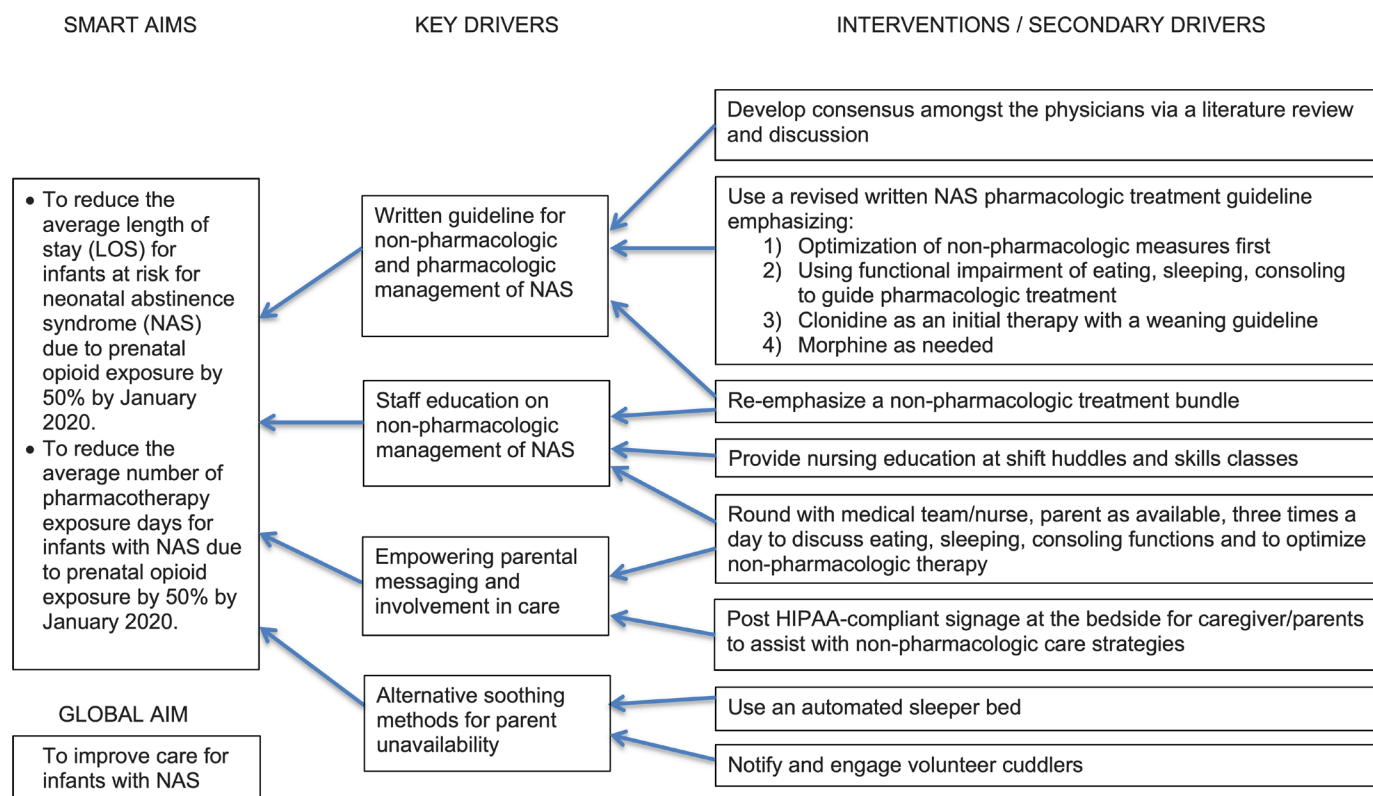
SMART AIMS

KEY DRIVERS

INTERVENTIONS / SECONDARY DRIVERS

- To reduce the average length of stay (LOS) for infants at risk for neonatal abstinence syndrome (NAS) due to prenatal opioid exposure by 50% by January 2020.
- To reduce the average number of pharmacotherapy exposure days for infants with NAS due to prenatal opioid exposure by 50% by January 2020.

GLOBAL AIM

To improve care for infants with NAS

Written guideline for non-pharmacologic and pharmacologic management of NAS

Staff education on non-pharmacologic management of NAS

Empowering parental messaging and involvement in care

Alternative soothing methods for parent unavailability

Develop consensus amongst the physicians via a literature review and discussion

Use a revised written NAS pharmacologic treatment guideline emphasizing:
1) Optimization of non-pharmacologic measures first
2) Using functional impairment of eating, sleeping, consoling to guide pharmacologic treatment
3) Clonidine as an initial therapy with a weaning guideline
4) Morphine as needed

Re-emphasize a non-pharmacologic treatment bundle

Provide nursing education at shift huddles and skills classes

Round with medical team/nurse, parent as available, three times a day to discuss eating, sleeping, consoling functions and to optimize non-pharmacologic therapy

Post HIPAA-compliant signage at the bedside for caregiver/parents to assist with non-pharmacologic care strategies

Use an automated sleeper bed

Notify and engage volunteer cuddlers